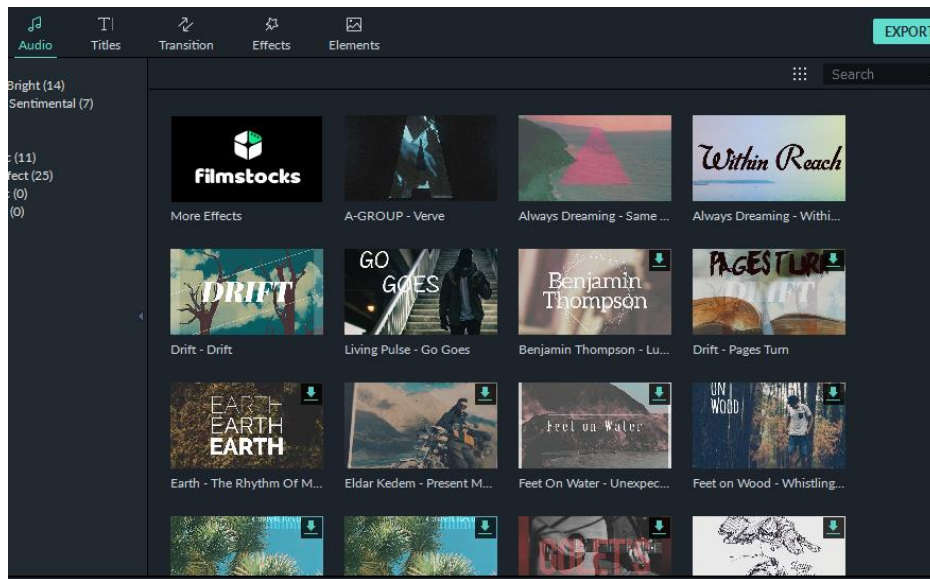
Audio
Titles
Transition
Effects
Elements
EXPOR

Bright (14)
Sentimental (7)

: (11)
fect (25)
: (0)
(0)

Search

filmstocks
More Effects
A-GROUP - Verve
Always Dreaming - Same ...
Within Reach
Always Dreaming - Withi...

DRIFT
Drift - Drift
GO GOES
Living Pulse - Go Goes
Benjamin Thompson
Benjamin Thompson - Lu...
PAGES TURN
DRIFT
Drift - Pages Turn

EARTH EARTH EARTH
Earth - The Rhythm Of M...
Eldar Kedem - Present M...
Feet on Water
Feet On Water - Unexpec...
ON WOOD
Feet on Wood - Whistling...